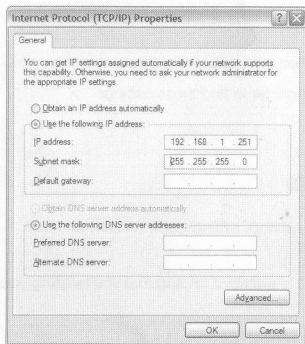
Internet Protocol (TCP/IP) Properties

General

You can get IP settings assigned automatically if your network supports this capability. Otherwise, you need to ask your network administrator for the appropriate IP settings.

Obtain an IP address automatically

Use the following IP address:

IP address: 192 . 168 . 1 . 251

Subnet mask: 255 . 255 . 255 . 0

Default gateway: . . .

Obtain DNS server address automatically

Use the following DNS server addresses:

Preferred DNS server: . . .

Alternate DNS server: . . .

Advanced...

OK

Cancel